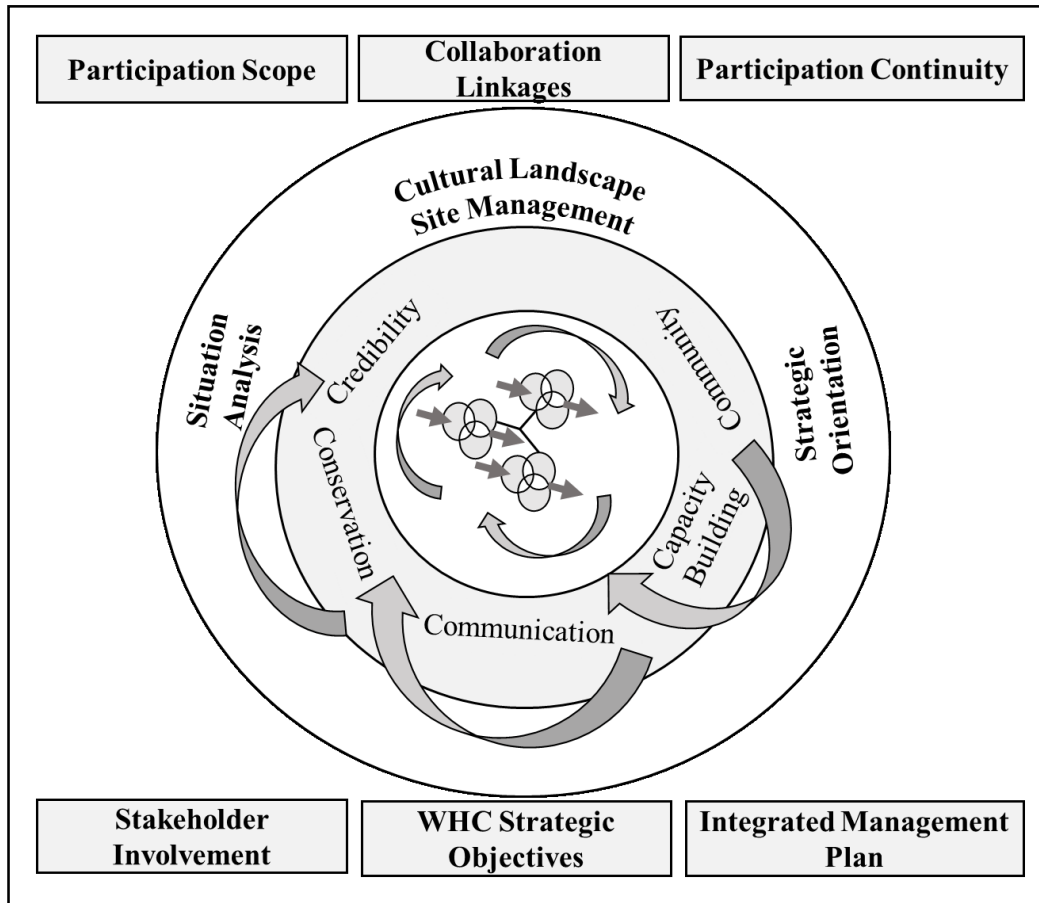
Participation Scope

Collaboration Linkages

Participation Continuity

Cultural Landscape Site Management

Situation Analysis

Credibility

Community

Strategic Orientation

Conservation

Capacity Building

Communication

Stakeholder Involvement

WHC Strategic Objectives

Integrated Management Plan